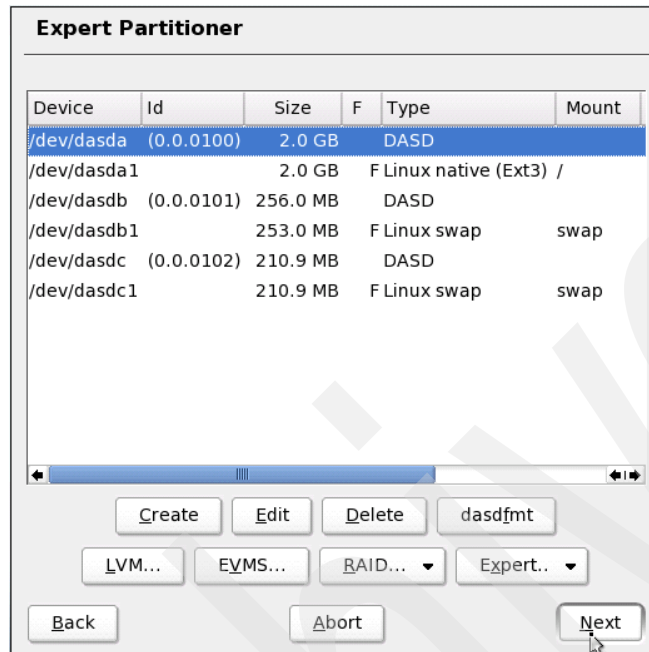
Expert Partitioner

| Device | Id | Size | F | Type | Mount |
|---|---|---|---|---|---|
| /dev/dasda | (0.0.0100) | 2.0 GB | | DASD | |
| /dev/dasda1 | | 2.0 GB | F | Linux native (Ext3) | / |
| /dev/dasdb | (0.0.0101) | 256.0 MB | | DASD | |
| /dev/dasdb1 | | 253.0 MB | F | Linux swap | swap |
| /dev/dasdc | (0.0.0102) | 210.9 MB | | DASD | |
| /dev/dasdc1 | | 210.9 MB | F | Linux swap | swap |

Create Edit Delete dasdfmt

LVM... EVMS... RAID... Expert..

Back Abort Next